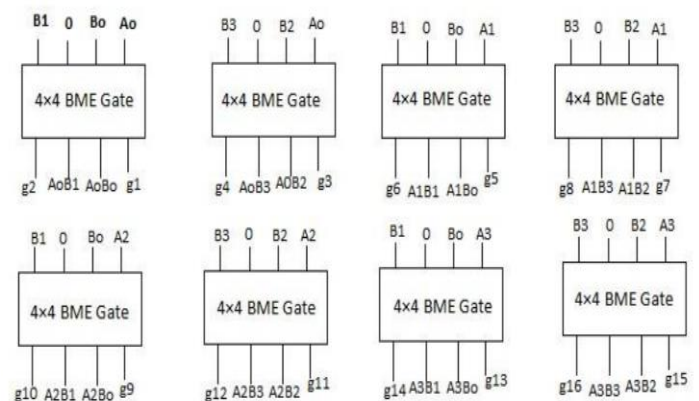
B1 0 Bo Ao
4×4 BME Gate
g2 AoB1 AoBo g1

B3 0 B2 Ao
4×4 BME Gate
g4 AoB3 A0B2 g3

B1 0 Bo A1
4×4 BME Gate
g6 A1B1 A1Bo g5

B3 0 B2 A1
4×4 BME Gate
g8 A1B3 A1B2 g7

B1 0 Bo A2
4×4 BME Gate
g10 A2B1 A2Bo g9

B3 0 B2 A2
4×4 BME Gate
g12 A2B3 A2B2 g11

B1 0 Bo A3
4×4 BME Gate
g14 A3B1 A3Bo g13

B3 0 B2 A3
4×4 BME Gate
g16 A3B3 A3B2 g15